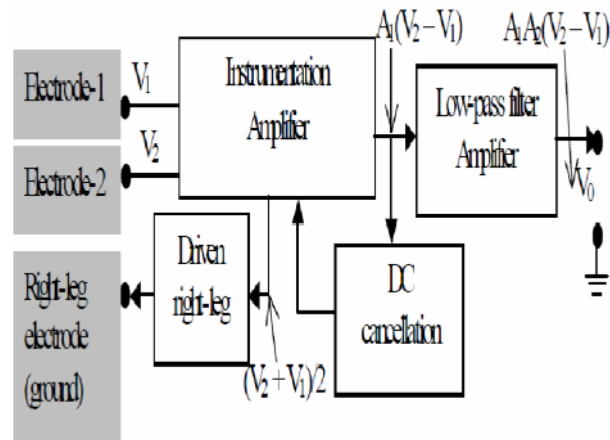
Electrode-1

$V_1$

Electrode-2

$V_2$

Instrunentation Amplifier

$A_1(V_2-V_1)$

$A_1A_2(V_2-V_1)$

Low-pass filter Amplifier

$V_0$

Right-leg electrode (ground)

Driven right-leg

$(V_2+V_1)/2$

DC cancellation